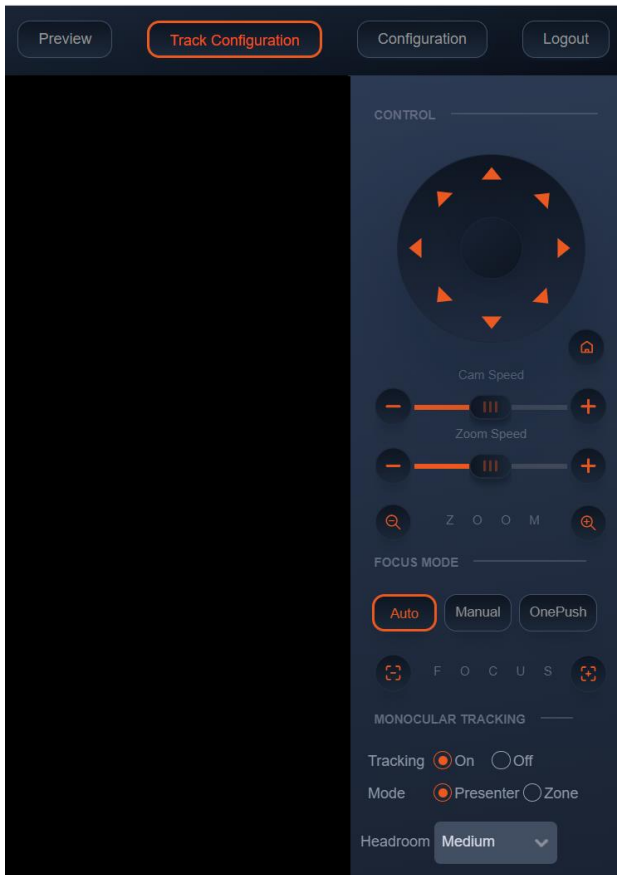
Preview
Track Configuration
Configuration
Logout

CONTROL

Cam Speed

Zoom Speed

Z O O M

FOCUS MODE

Auto
Manual
OnePush

F O C U S

MONOCULAR TRACKING

Tracking On Off
Mode Presenter Zone

Headroom Medium